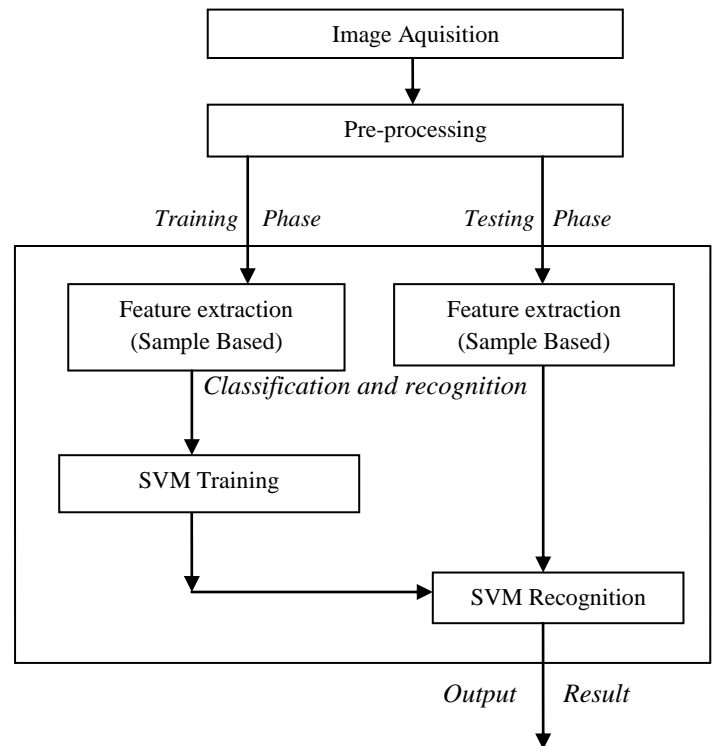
Image Aquisition

Pre-processing

Training Phase

Testing Phase

Feature extraction (Sample Based)

Feature extraction (Sample Based)

Classification and recognition

SVM Training

SVM Recognition

Output Result